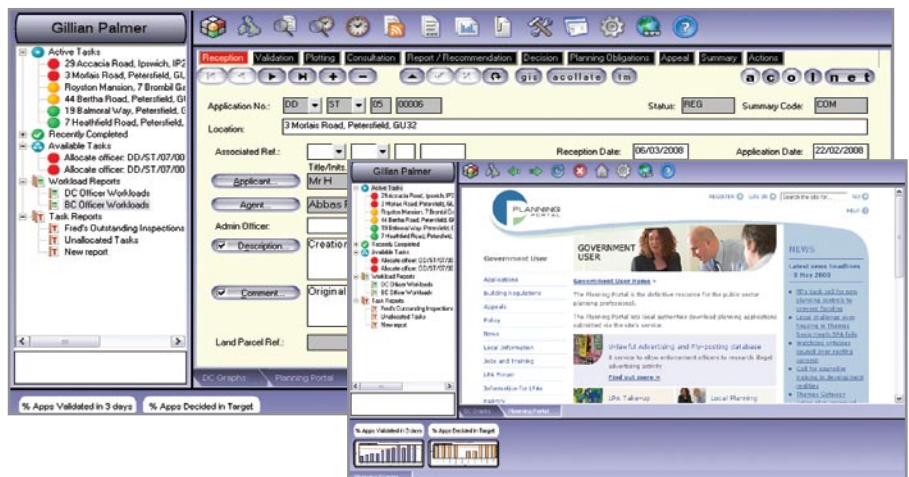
Gillian Palmer

Active Tasks
29 Accacia Road, Ipswich, IP2
3 Morlais Road, Petersfield, GU
Royston Mansion, 7 Brombil Ga
44 Bertha Road, Petersfield, G
19 Balmoral Way, Petersfield, G
7 Heathfield Road, Petersfield,
Recently Completed
Available Tasks
Allocate officer: DD/ST/07/00
Allocate officer: DD/ST/07/00
Workload Reports
DC Officer Workloads
BC Officer Workloads
Task Reports
Fred's Outstanding Inspections
Unallocated Tasks
New report

% Apps Validated in 3 days
% Apps Decided in Target

Reception | Validation | Plotting | Consultation | Report / Recommendation | Decision | Planning Obligations | Appeal | Summary | Actions

gis | acolaite | tm

a c o l n e t

Application No.: DD ST 05 00006
Status: REG
Summary Code: COM
Location: 3 Morlais Road, Petersfield, GU32
Associated Ref.:
Reception Date: 06/03/2008
Application Date: 22/02/2008
Title/Inits.
Applicant... Mr H
Agent... Abbas P
Admin Officer:
Description... Creation
Comment... Original
Land Parcel Ref.:

DC Graphs | Planning Portal

Gillian Palmer

Active Tasks
29 Accacia Road, Ipswich, IP2
3 Morlais Road, Petersfield, GU
Royston Mansion, 7 Brombil Ga
44 Bertha Road, Petersfield, G
19 Balmoral Way, Petersfield, G
7 Heathfield Road, Petersfield,
Recently Completed
Available Tasks
Allocate officer: DD/ST/07/00
Allocate officer: DD/ST/07/00
Workload Reports
DC Officer Workloads
BC Officer Workloads
Task Reports
Fred's Outstanding Inspections
Unallocated Tasks
New report

PLANNING PORTAL
REGISTER | LOG IN | Search the site for... | GO
HELP

Government User
GOVERNMENT USER
NEWS

Applications
Building Regulations
Appeals
Policy
News
Local Information
Jobs and training
LPA Forum
Information for LPAs
Events

Government User Home
The Planning Portal is the definitive resource for the public sector planning professional.
The Planning Portal lets local authorities download planning applications submitted via the site's service.

Unlawful Advertising and Fly-posting database
A service to allow enforcement officers to research illegal advertising activity
Find out more

LPA Takeup
Local Planning

Latest news headlines
3 Nov 2008

DC Graphs | Planning Portal

% Apps Validated in 3 days
% Apps Decided in Target